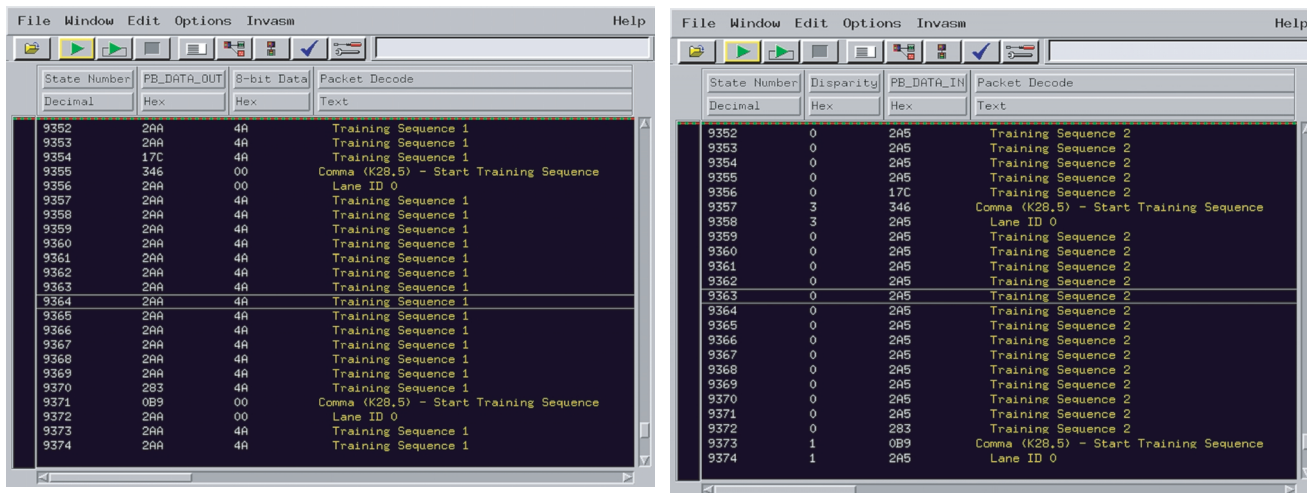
File Window Edit Options Invasm Help

| State Number | PB_DATA_OUT | 8-bit Data | Packet Decode |
|---|---|---|---|
| Decimal | Hex | Hex | Text |
| 9352 | 2AA | 4A | Training Sequence 1 |
| 9353 | 2AA | 4A | Training Sequence 1 |
| 9354 | 17C | 4A | Training Sequence 1 |
| 9355 | 346 | 00 | Comma (K28.5) - Start Training Sequence |
| 9356 | 2AA | 00 | Lane ID 0 |
| 9357 | 2AA | 4A | Training Sequence 1 |
| 9358 | 2AA | 4A | Training Sequence 1 |
| 9359 | 2AA | 4A | Training Sequence 1 |
| 9360 | 2AA | 4A | Training Sequence 1 |
| 9361 | 2AA | 4A | Training Sequence 1 |
| 9362 | 2AA | 4A | Training Sequence 1 |
| 9363 | 2AA | 4A | Training Sequence 1 |
| 9364 | 2AA | 4A | Training Sequence 1 |
| 9365 | 2AA | 4A | Training Sequence 1 |
| 9366 | 2AA | 4A | Training Sequence 1 |
| 9367 | 2AA | 4A | Training Sequence 1 |
| 9368 | 2AA | 4A | Training Sequence 1 |
| 9369 | 2AA | 4A | Training Sequence 1 |
| 9370 | 283 | 4A | Training Sequence 1 |
| 9371 | 0B9 | 00 | Comma (K28.5) - Start Training Sequence |
| 9372 | 2AA | 00 | Lane ID 0 |
| 9373 | 2AA | 4A | Training Sequence 1 |
| 9374 | 2AA | 4A | Training Sequence 1 |

File Window Edit Options Invasm Help

| State Number | Disparity | PB_DATA_IN | Packet Decode |
|---|---|---|---|
| Decimal | Hex | Hex | Text |
| 9352 | 0 | 2A5 | Training Sequence 2 |
| 9353 | 0 | 2A5 | Training Sequence 2 |
| 9354 | 0 | 2A5 | Training Sequence 2 |
| 9355 | 0 | 2A5 | Training Sequence 2 |
| 9356 | 0 | 17C | Training Sequence 2 |
| 9357 | 3 | 346 | Comma (K28.5) - Start Training Sequence |
| 9358 | 3 | 2A5 | Lane ID 0 |
| 9359 | 0 | 2A5 | Training Sequence 2 |
| 9360 | 0 | 2A5 | Training Sequence 2 |
| 9361 | 0 | 2A5 | Training Sequence 2 |
| 9362 | 0 | 2A5 | Training Sequence 2 |
| 9363 | 0 | 2A5 | Training Sequence 2 |
| 9364 | 0 | 2A5 | Training Sequence 2 |
| 9365 | 0 | 2A5 | Training Sequence 2 |
| 9366 | 0 | 2A5 | Training Sequence 2 |
| 9367 | 0 | 2A5 | Training Sequence 2 |
| 9368 | 0 | 2A5 | Training Sequence 2 |
| 9369 | 0 | 2A5 | Training Sequence 2 |
| 9370 | 0 | 2A5 | Training Sequence 2 |
| 9371 | 0 | 2A5 | Training Sequence 2 |
| 9372 | 0 | 283 | Training Sequence 2 |
| 9373 | 1 | 0B9 | Comma (K28.5) - Start Training Sequence |
| 9374 | 1 | 2A5 | Lane ID 0 |